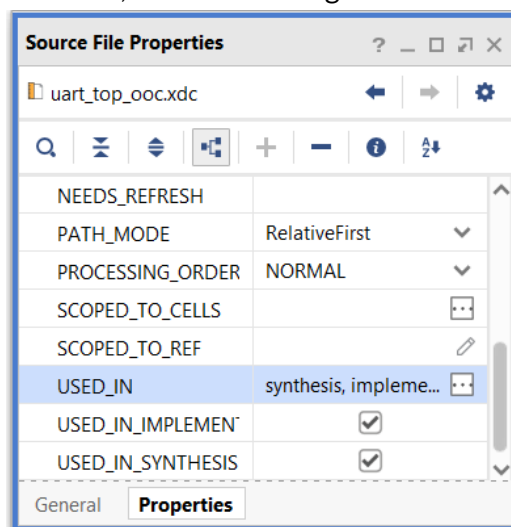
Source File Properties

? _ □ ⤢ ×

uart_top_ooc.xdc

| NEEDS_REFRESH | |
|---|---|
| PATH_MODE | RelativeFirst |
| PROCESSING_ORDER | NORMAL |
| SCOPED_TO_CELLS | |
| SCOPED_TO_REF | |
| USED_IN | synthesis, impleme... |
| USED_IN_IMPLEMENT | ☑ |
| USED_IN_SYNTHESIS | ☑ |

General Properties